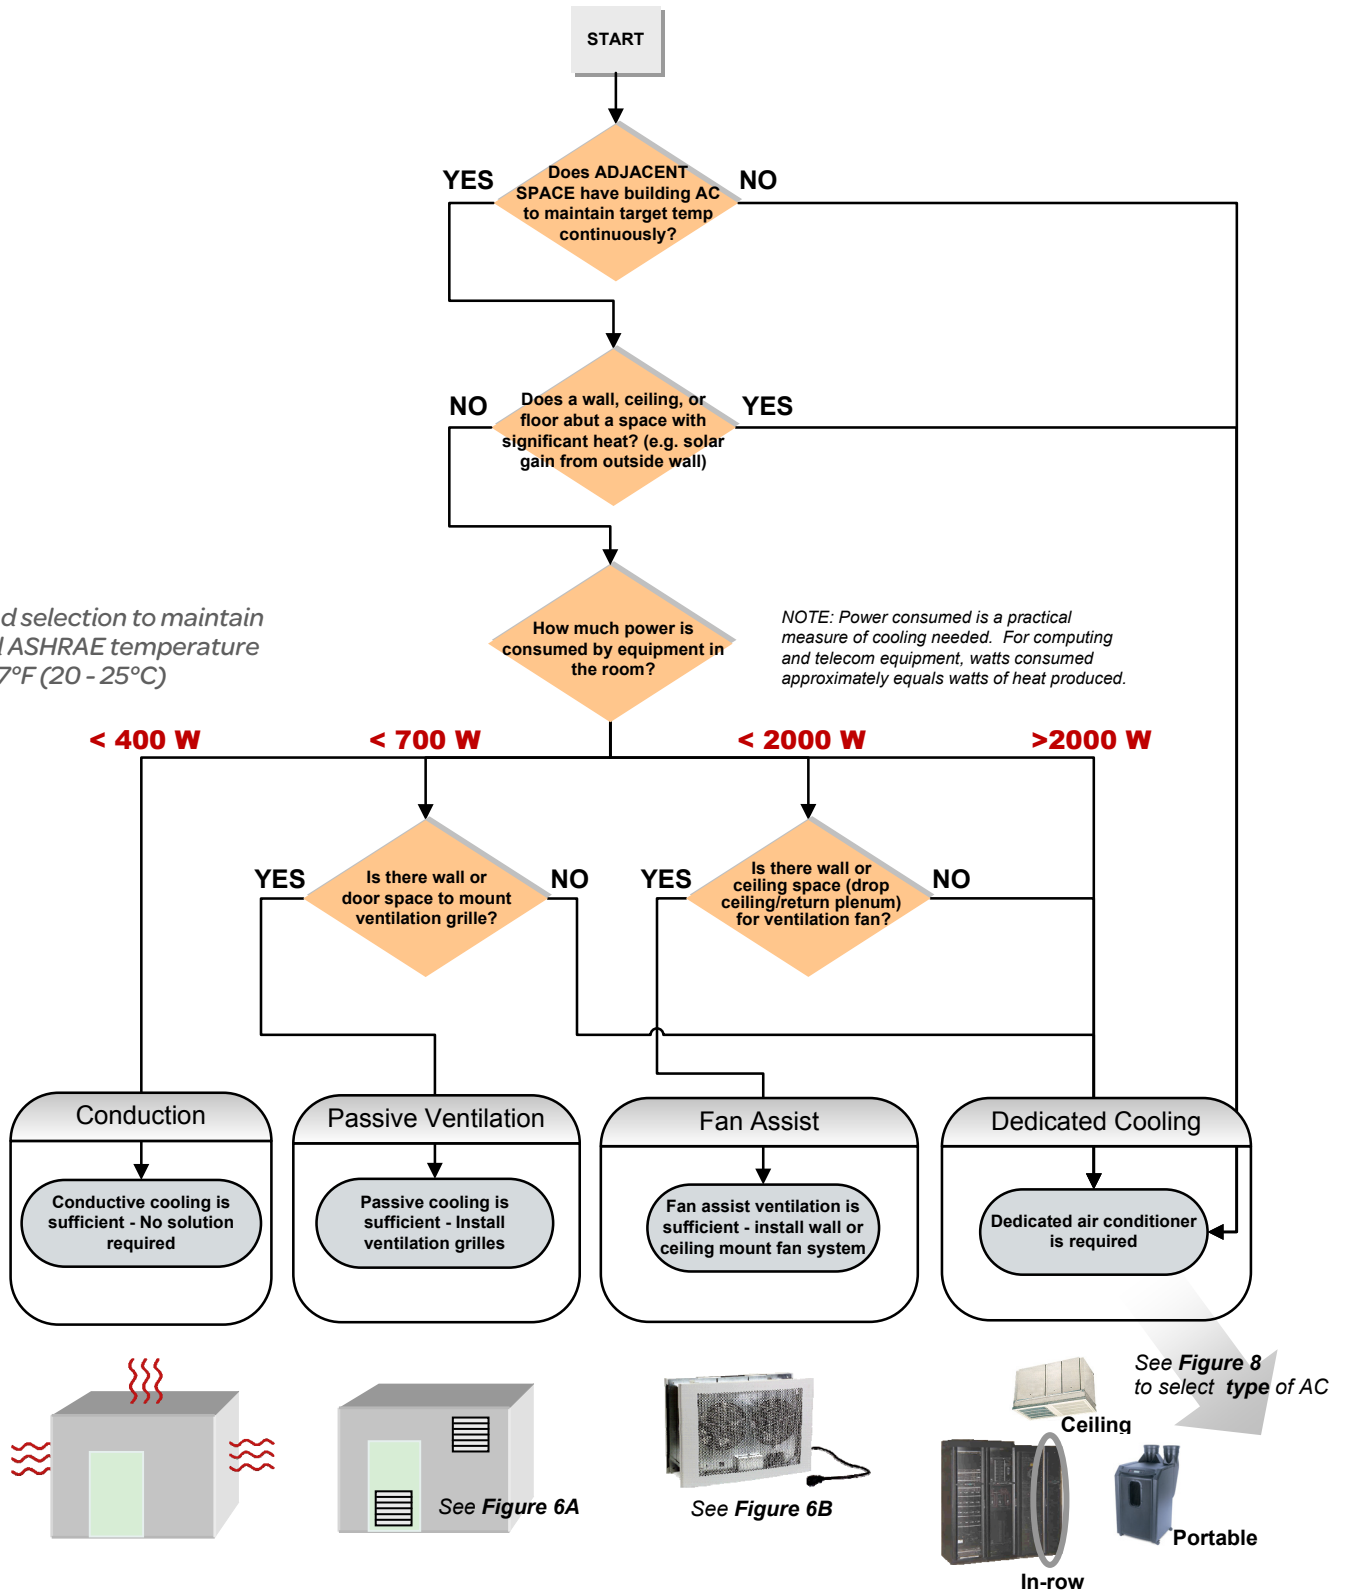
START

YES

Does ADJACENT SPACE have building AC to maintain target temp continuously?

NO

NO

Does a wall, ceiling, or floor abut a space with significant heat? (e.g. solar gain from outside wall)

YES

d selection to maintain
l ASHRAE temperature
7°F (20 - 25°C)

How much power is consumed by equipment in the room?

NOTE: Power consumed is a practical measure of cooling needed. For computing and telecom equipment, watts consumed approximately equals watts of heat produced.

< 400 W

< 700 W

< 2000 W

>2000 W

YES

Is there wall or door space to mount ventilation grille?

NO

YES

Is there wall or ceiling space (drop ceiling/return plenum) for ventilation fan?

NO

Conduction

Conductive cooling is sufficient - No solution required

Passive Ventilation

Passive cooling is sufficient - Install ventilation grilles

Fan Assist

Fan assist ventilation is sufficient - install wall or ceiling mount fan system

Dedicated Cooling

Dedicated air conditioner is required

See Figure 6A

See Figure 6B

See Figure 8 to select type of AC

Ceiling

Portable

In-row